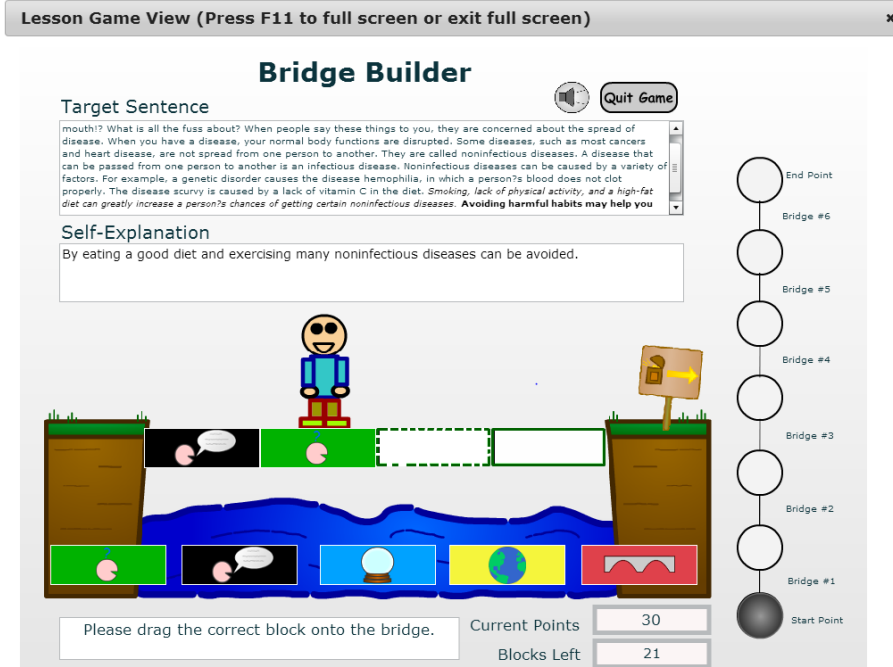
Lesson Game View (Press F11 to full screen or exit full screen)

Bridge Builder

Quit Game

Target Sentence

mouth!? What is all the fuss about? When people say these things to you, they are concerned about the spread of disease. When you have a disease, your normal body functions are disrupted. Some diseases, such as most cancers and heart disease, are not spread from one person to another. They are called noninfectious diseases. A disease that can be passed from one person to another is an infectious disease. Noninfectious diseases can be caused by a variety of factors. For example, a genetic disorder causes the disease hemophilia, in which a person?s blood does not clot properly. The disease scurvy is caused by a lack of vitamin C in the diet. Smoking, lack of physical activity, and a high-fat diet can greatly increase a person?s chances of getting certain noninfectious diseases. Avoiding harmful habits may help you

Self-Explanation

By eating a good diet and exercising many noninfectious diseases can be avoided.

End Point

Bridge #6

Bridge #5

Bridge #4

Bridge #3

Bridge #2

Bridge #1

Start Point

Please drag the correct block onto the bridge.

Current Points 30

Blocks Left 21